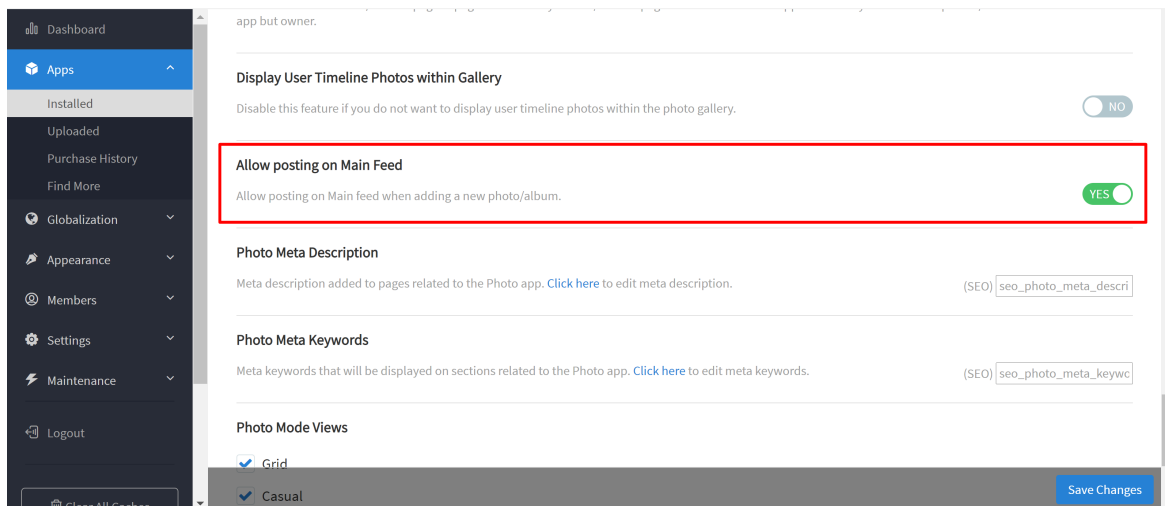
Dashboard
Apps
Installed
Uploaded
Purchase History
Find More
Globalization
Appearance
Members
Settings
Maintenance
Logout
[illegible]

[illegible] app but owner.

Display User Timeline Photos within Gallery
Disable this feature if you do not want to display user timeline photos within the photo gallery.
NO

Allow posting on Main Feed
Allow posting on Main feed when adding a new photo/album.
YES

Photo Meta Description
Meta description added to pages related to the Photo app. Click here to edit meta description.
(SEO) seo_photo_meta_descri

Photo Meta Keywords
Meta keywords that will be displayed on sections related to the Photo app. Click here to edit meta keywords.
(SEO) seo_photo_meta_keywc

Photo Mode Views
Grid
Casual

Save Changes